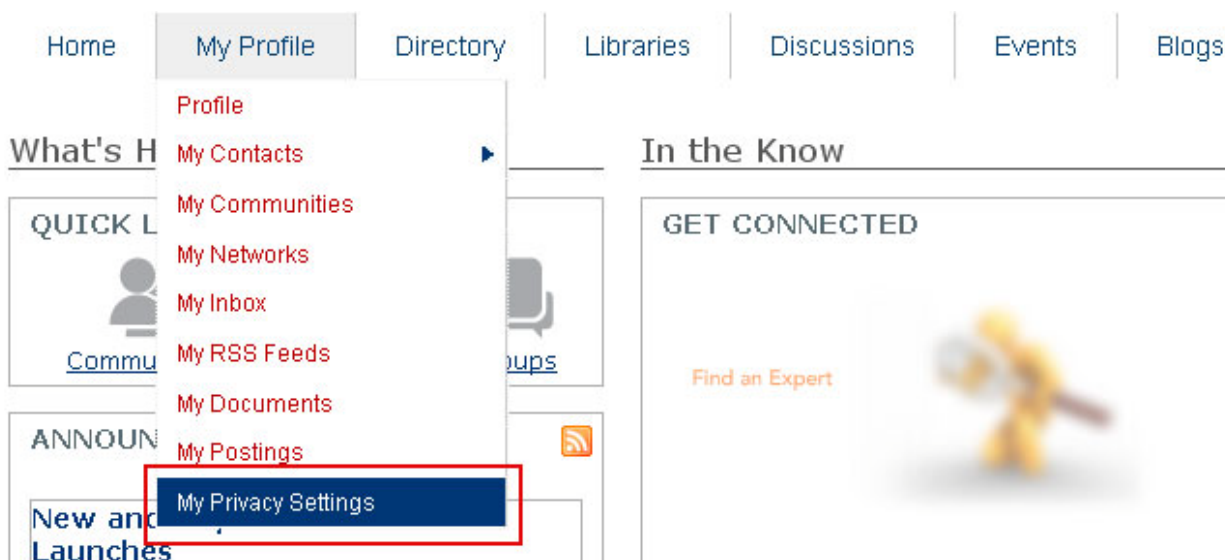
Home | My Profile | Directory | Libraries | Discussions | Events | Blogs

Profile
My Contacts
My Communities
My Networks
My Inbox
My RSS Feeds
My Documents
My Postings
My Privacy Settings

What's H

QUICK L

Commu

oups

ANNOUN

New and
Launches

In the Know

GET CONNECTED

Find an Expert